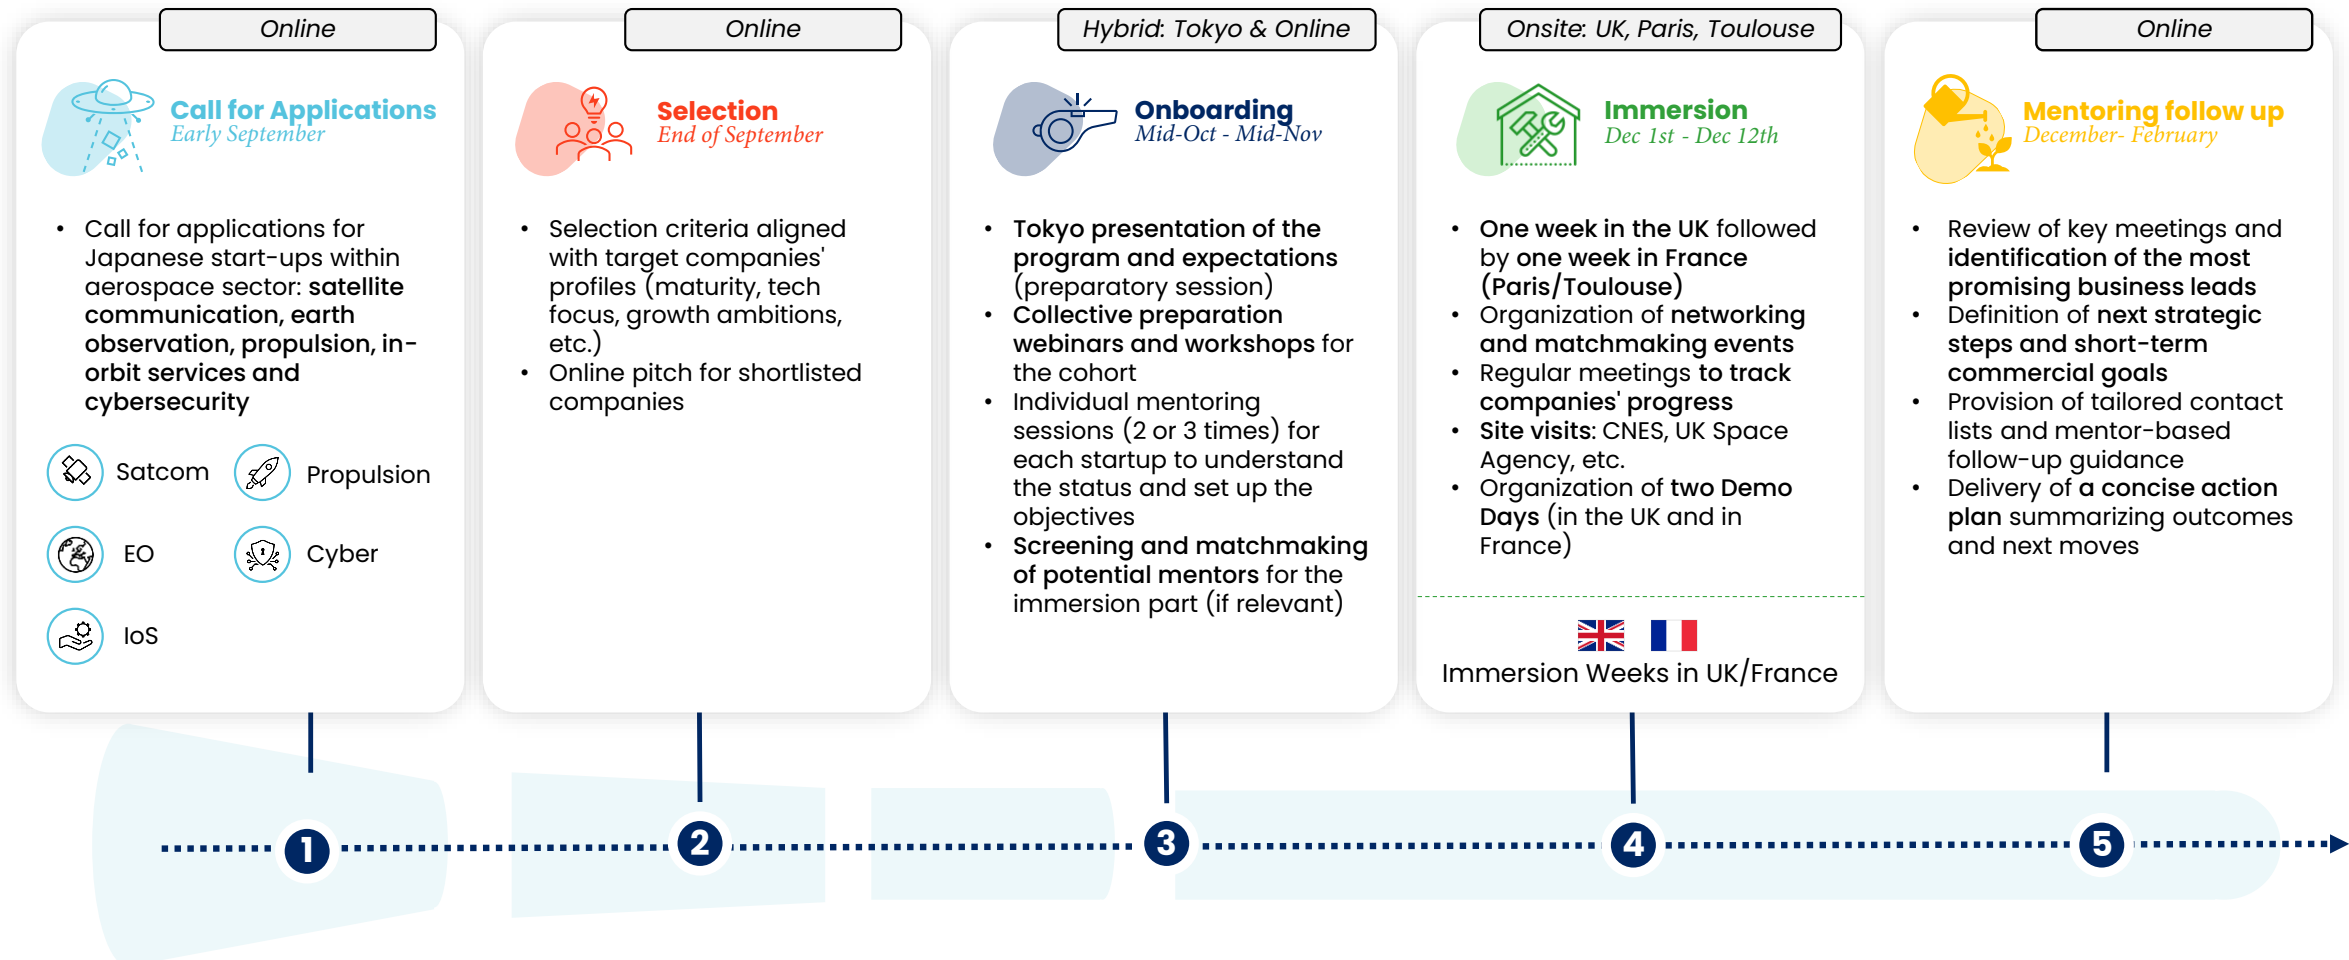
Online

Call for Applications
Early September

• Call for applications for Japanese start-ups within aerospace sector: satellite communication, earth observation, propulsion, in-orbit services and cybersecurity

Satcom
Propulsion
EO
Cyber
IoS

Online

Selection
End of September

• Selection criteria aligned with target companies' profiles (maturity, tech focus, growth ambitions, etc.)
• Online pitch for shortlisted companies

Hybrid: Tokyo & Online

Onboarding
Mid-Oct - Mid-Nov

• Tokyo presentation of the program and expectations (preparatory session)
• Collective preparation webinars and workshops for the cohort
• Individual mentoring sessions (2 or 3 times) for each startup to understand the status and set up the objectives
• Screening and matchmaking of potential mentors for the immersion part (if relevant)

Onsite: UK, Paris, Toulouse

Immersion
Dec 1st - Dec 12th

• One week in the UK followed by one week in France (Paris/Toulouse)
• Organization of networking and matchmaking events
• Regular meetings to track companies' progress
• Site visits: CNES, UK Space Agency, etc.
• Organization of two Demo Days (in the UK and in France)

Immersion Weeks in UK/France

Online

Mentoring follow up
December- February

• Review of key meetings and identification of the most promising business leads
• Definition of next strategic steps and short-term commercial goals
• Provision of tailored contact lists and mentor-based follow-up guidance
• Delivery of a concise action plan summarizing outcomes and next moves

1
2
3
4
5